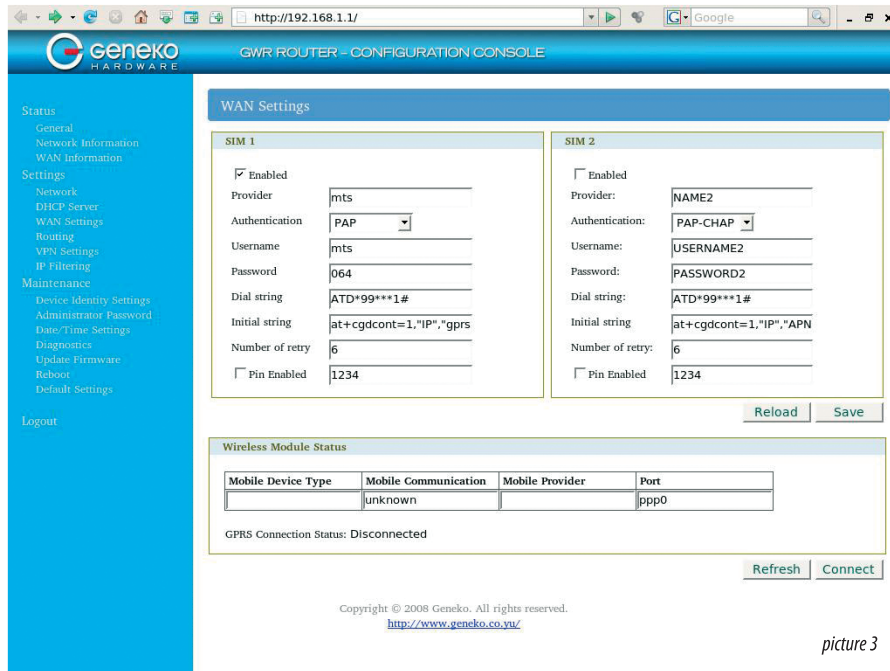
http://192.168.1.1/

Google

GENEKO HARDWARE

GWR ROUTER - CONFIGURATION CONSOLE

Status
General
Network Information
WAN Information
Settings
Network
DHCP Server
WAN Settings
Routing
VPN Settings
IP Filtering
Maintenance
Device Identity Settings
Administrator Password
Date/Time Settings
Diagnostics
Update Firmware
Reboot
Default Settings

Logout

WAN Settings

SIM 1

Enabled
Provider mts
Authentication PAP
Username mts
Password 064
Dial string ATD*99***1#
Initial string at+cgdcont=1,"IP","gprs
Number of retry 6
Pin Enabled 1234

SIM 2

Enabled
Provider: NAME2
Authentication: PAP-CHAP
Username: USERNAME2
Password: PASSWORD2
Dial string: ATD*99***1#
Initial string at+cgdcont=1,"IP","APN
Number of retry: 6
Pin Enabled 1234

Reload Save

Wireless Module Status

| Mobile Device Type | Mobile Communication | Mobile Provider | Port |
|---|---|---|---|
| | unknown | | ppp0 |

GPRS Connection Status: Disconnected

Refresh Connect

Copyright © 2008 Geneko. All rights reserved.
http://www.geneko.co.yu/

picture 3